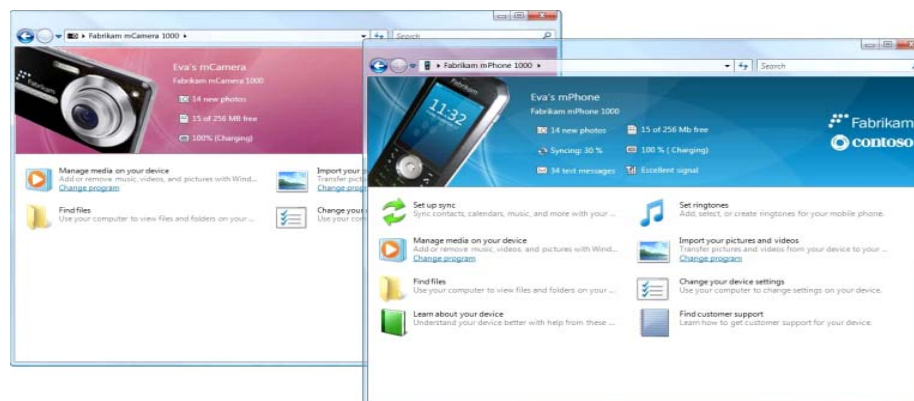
Fabrikam mCamera 1000
Search
Eva's mCamera
Fabrikam mCamera 1000
14 new photos
15 of 256 MB free
100% (Charging)
Fabrikam

Manage media on your device
Add or remove music, videos, and pictures with Wind...
Change program

Import your
Transfer pic
Change prog

Find files
Use your computer to view files and folders on your ...

Change you
Use your co

Fabrikam mPhone 1000
Search
Eva's mPhone
Fabrikam mPhone 1000
11:32
14 new photos
15 of 256 Mb free
Syncing: 30 %
100 % (Charging)
34 text messages
Excellent signal
Fabrikam
contoso

Set up sync
Sync contacts, calendars, music, and more with your ...

Set ringtones
Add, select, or create ringtones for your mobile phone.

Manage media on your device
Add or remove music, videos, and pictures with Wind...
Change program

Import your pictures and videos
Transfer pictures and videos from your device to your ...
Change program

Find files
Use your computer to view files and folders on your ...

Change your device settings
Use your computer to change settings on your device.

Learn about your device
Understand your device better with help from these ...

Find customer support
Learn how to get customer support for your device.